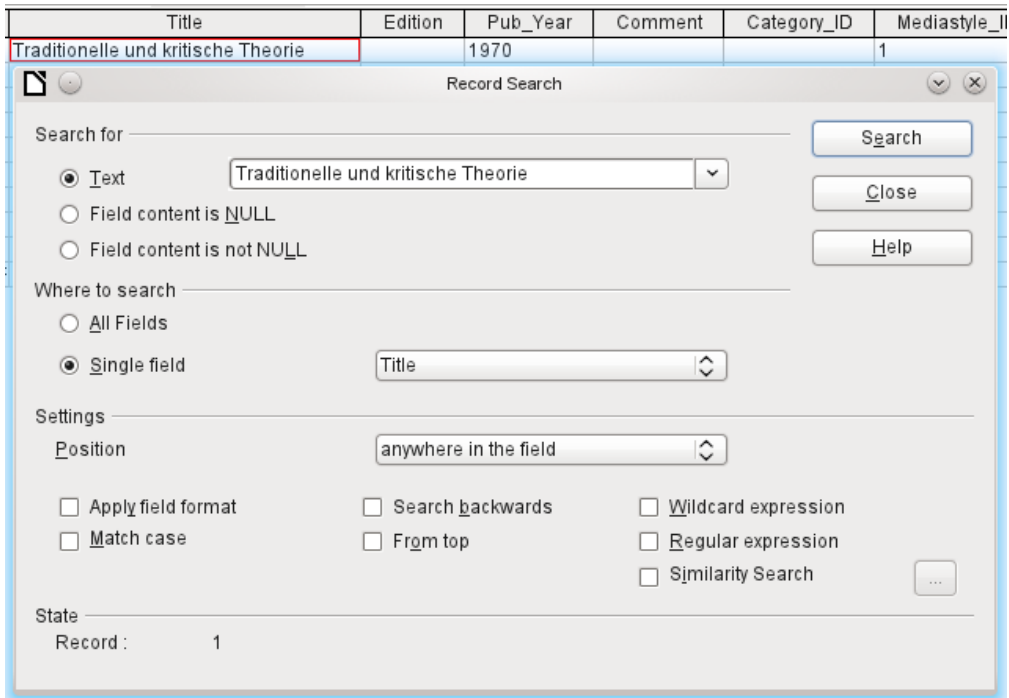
| Title | Edition | Pub_Year | Comment | Category_ID | Mediastyle_I |
|---|---|---|---|---|---|
| Traditionelle und kritische Theorie | | 1970 | | | 1 |

Record Search

Search for

Text Traditionelle und kritische Theorie

Field content is NULL

Field content is not NULL

Search

Close

Help

Where to search

All Fields

Single field Title

Settings

Position anywhere in the field

Apply field format

Match case

Search backwards

From top

Wildcard expression

Regular expression

Similarity Search

...

State

Record : 1